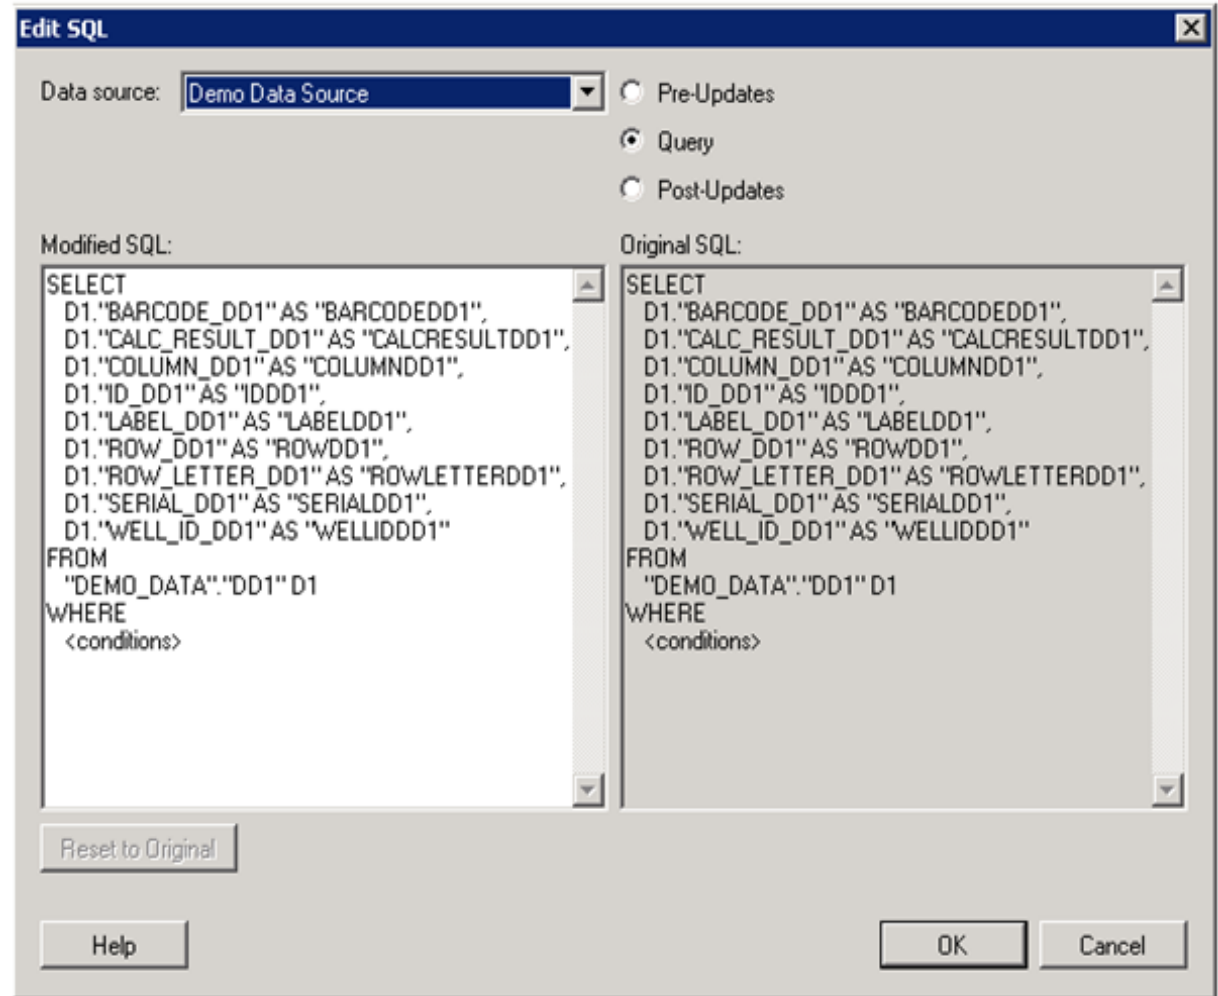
Edit SQL

Data source: Demo Data Source

Pre-Updates

Query

Post-Updates

Modified SQL:

SELECT
D1."BARCODE_DD1" AS "BARCODEDD1",
D1."CALC_RESULT_DD1" AS "CALCRESULTDD1",
D1."COLUMN_DD1" AS "COLUMNDD1",
D1."ID_DD1" AS "IDDD1",
D1."LABEL_DD1" AS "LABELDD1",
D1."ROW_DD1" AS "ROWDD1",
D1."ROW_LETTER_DD1" AS "ROWLETTERDD1",
D1."SERIAL_DD1" AS "SERIALDD1",
D1."WELL_ID_DD1" AS "WELLIDDD1"
FROM
"DEMO_DATA"."DD1" D1
WHERE
<conditions>

Original SQL:

SELECT
D1."BARCODE_DD1" AS "BARCODEDD1",
D1."CALC_RESULT_DD1" AS "CALCRESULTDD1",
D1."COLUMN_DD1" AS "COLUMNDD1",
D1."ID_DD1" AS "IDDD1",
D1."LABEL_DD1" AS "LABELDD1",
D1."ROW_DD1" AS "ROWDD1",
D1."ROW_LETTER_DD1" AS "ROWLETTERDD1",
D1."SERIAL_DD1" AS "SERIALDD1",
D1."WELL_ID_DD1" AS "WELLIDDD1"
FROM
"DEMO_DATA"."DD1" D1
WHERE
<conditions>

Reset to Original

Help

OK

Cancel